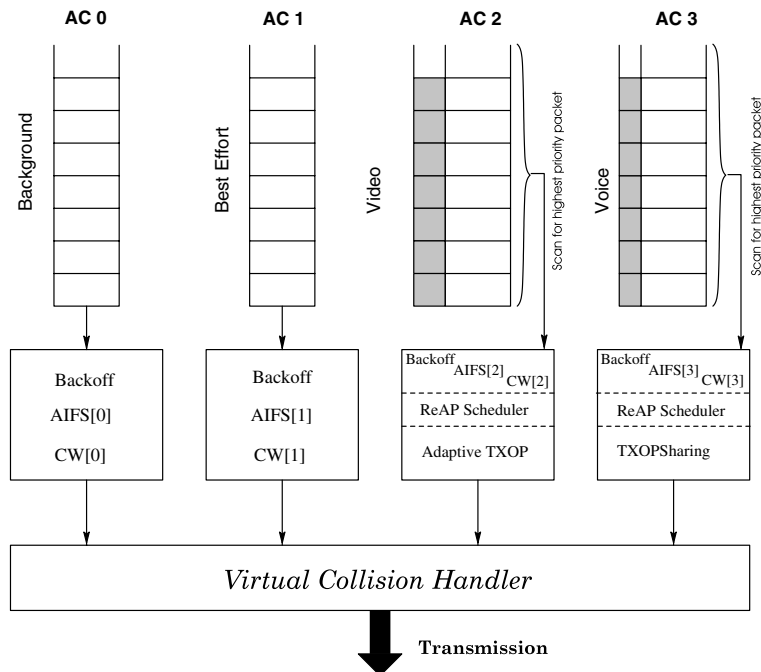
AC 0

AC 1

AC 2

AC 3

Background

Best Effort

Video

Scan for highest priority packet

Voice

Scan for highest priority packet

Backoff

AIFS[0]

CW[0]

Backoff

AIFS[1]

CW[1]

Backoff AIFS[2] CW[2]

ReAP Scheduler

Adaptive TXOP

Backoff AIFS[3] CW[3]

ReAP Scheduler

TXOPSharing

*Virtual Collision Handler*

Transmission